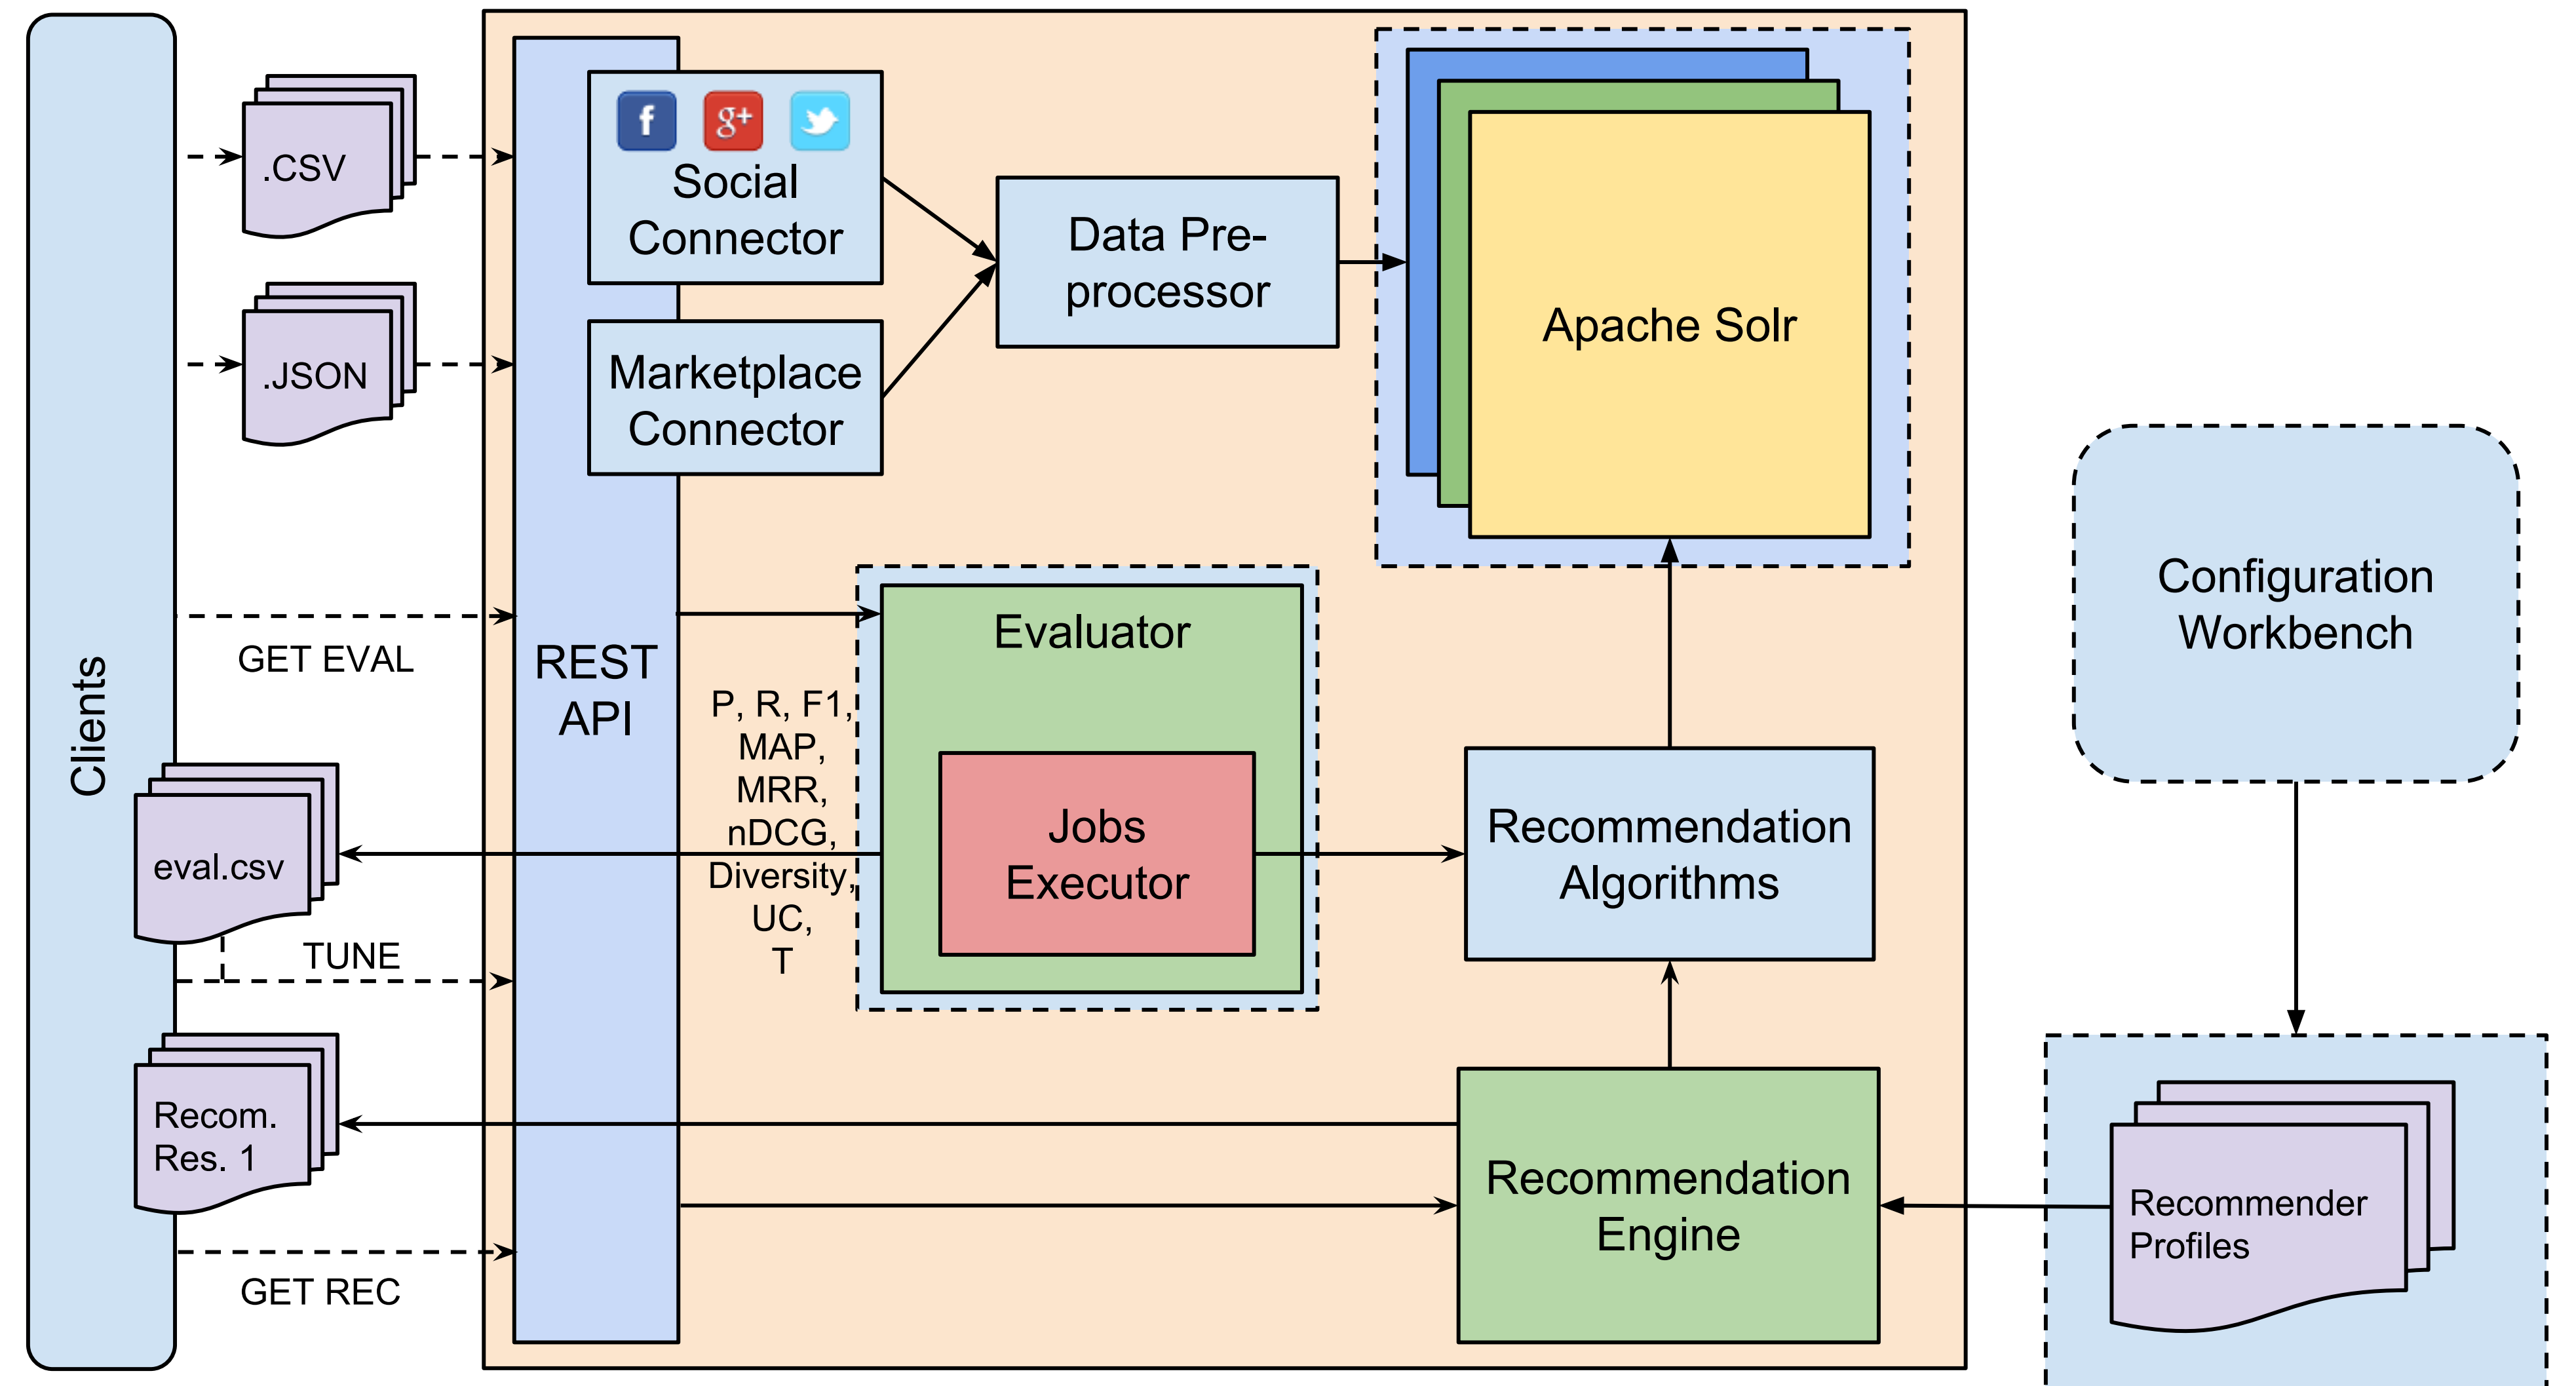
Clients

.CSV

.JSON

GET EVAL

eval.csv

TUNE

Recom. Res. 1

GET REC

REST API

Social Connector

Marketplace Connector

Data Preprocessor

Apache Solr

P, R, F1, MAP, MRR, nDCG, Diversity, UC, T

Evaluator

Jobs Executor

Recommendation Algorithms

Recommendation Engine

Configuration Workbench

Recommender Profiles